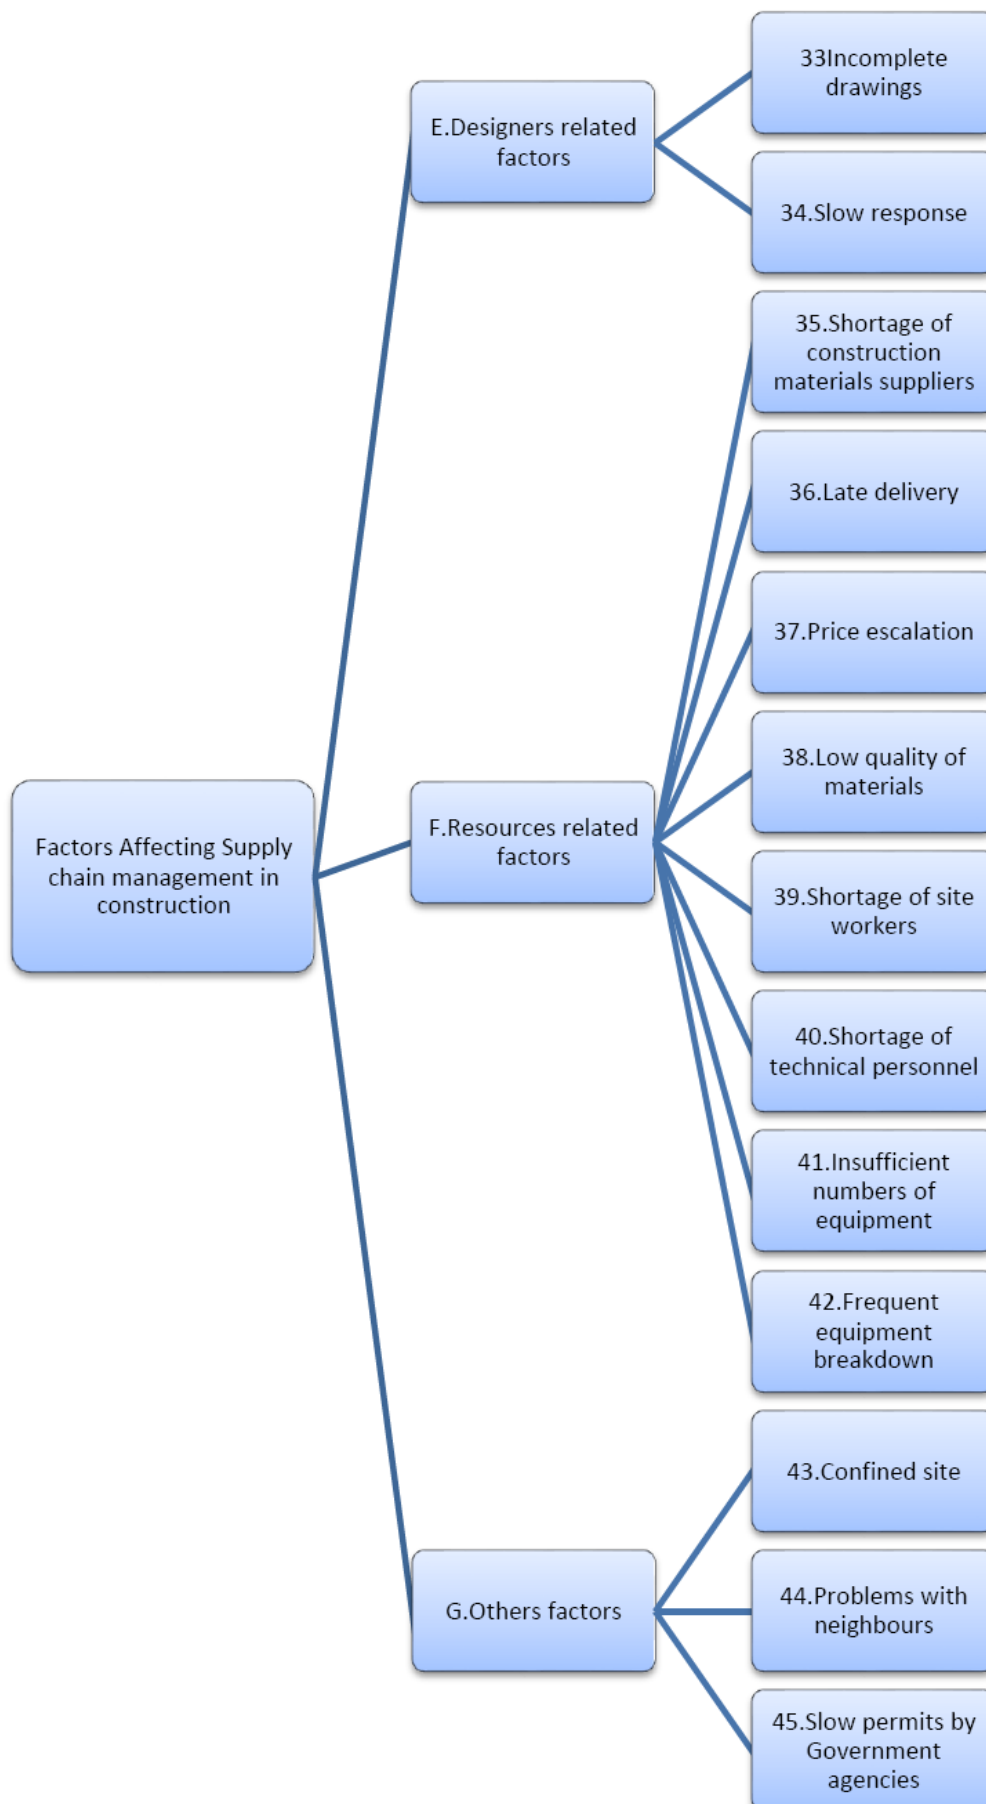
Factors Affecting Supply chain management in construction

E.Designers related factors

33Incomplete drawings

34.Slow response

F.Resources related factors

35.Shortage of construction materials suppliers

36.Late delivery

37.Price escalation

38.Low quality of materials

39.Shortage of site workers

40.Shortage of technical personnel

41.Insufficient numbers of equipment

42.Frequent equipment breakdown

G.Others factors

43.Confined site

44.Problems with neighbours

45.Slow permits by Government agencies